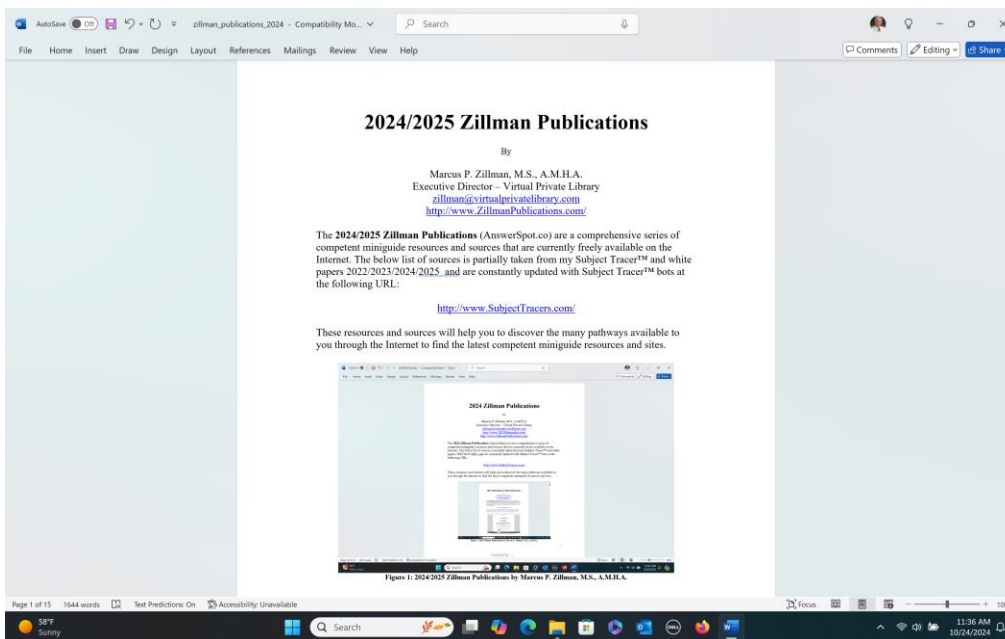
AutoSave Off zillman_publications_2024 - Compatibility Mo... Search

File Home Insert Draw Design Layout References Mailings Review View Help

Comments Editing Share

2024/2025 Zillman Publications

By

Marcus P. Zillman, M.S., A.M.H.A.
Executive Director – Virtual Private Library
zillman@virtualprivatelibrary.com
http://www.ZillmanPublications.com/

The **2024/2025 Zillman Publications** (AnswerSpot.co) are a comprehensive series of competent miniguide resources and sources that are currently freely available on the Internet. The below list of sources is partially taken from my Subject Tracer™ and white papers 2022/2023/2024/2025 and are constantly updated with Subject Tracer™ bots at the following URL:

http://www.SubjectTracers.com/

These resources and sources will help you to discover the many pathways available to you through the Internet to find the latest competent miniguide resources and sites.

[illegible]

Figure 1: 2024/2025 Zillman Publications by Marcus P. Zillman, M.S., A.M.H.A.

Page 1 of 15 1644 words Text Predictions: On Accessibility: Unavailable

Focus

58°F Sunny

Search

11:36 AM 10/24/2024